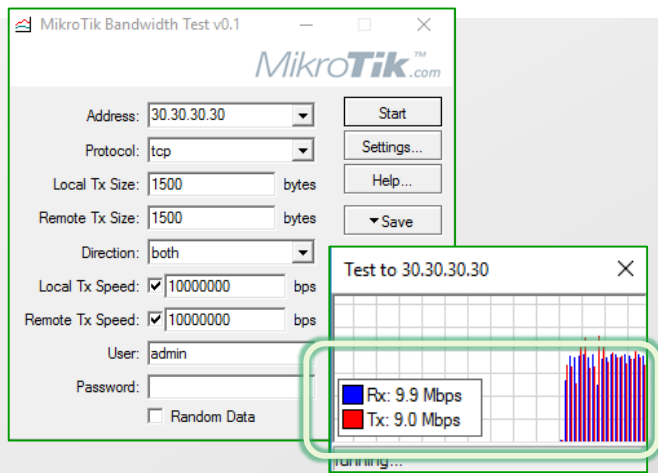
MikroTik Bandwidth Test v0.1

MikroTik.com

Address: 30.30.30.30

Protocol: tcp

Local Tx Size: 1500 bytes

Remote Tx Size: 1500 bytes

Direction: both

Local Tx Speed: 10000000 bps

Remote Tx Speed: 10000000 bps

User: admin

Password:

Random Data

Start

Settings...

Help...

Save

Test to 30.30.30.30

Rx: 9.9 Mbps

Tx: 9.0 Mbps

running...